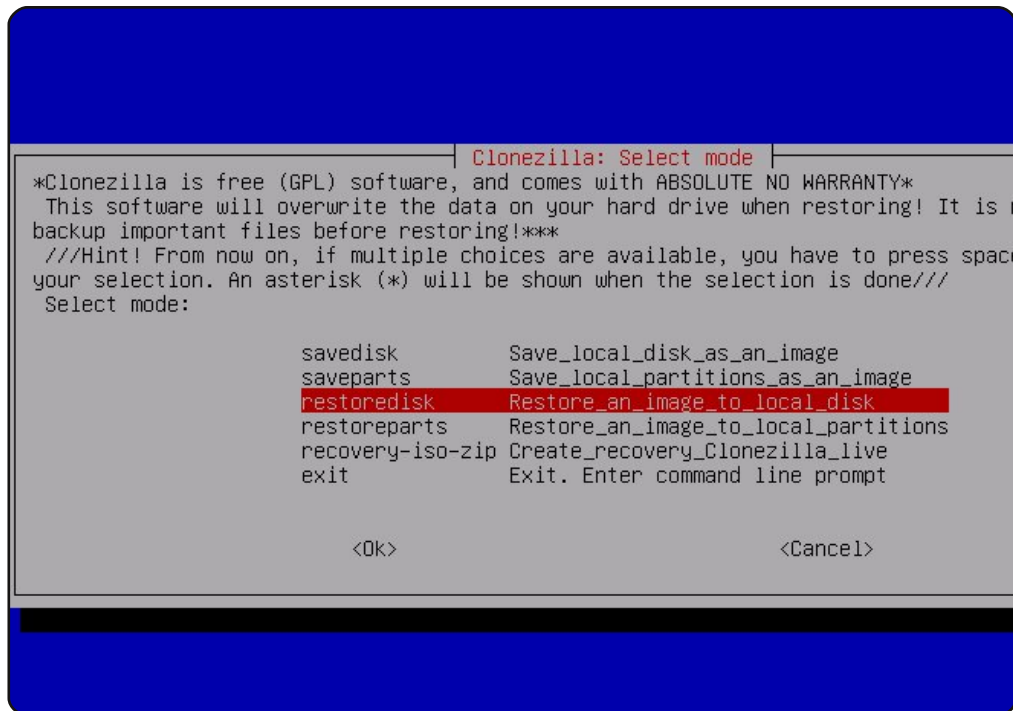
Clonezilla: Select mode

*Clonezilla is free (GPL) software, and comes with ABSOLUTE NO WARRANTY*
This software will overwrite the data on your hard drive when restoring! It is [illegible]
backup important files before restoring!***
///Hint! From now on, if multiple choices are available, you have to press spac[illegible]
your selection. An asterisk (*) will be shown when the selection is done///
Select mode:

| | |
|---|---|
| savedisk | Save_local_disk_as_an_image |
| saveparts | Save_local_partitions_as_an_image |
| restoredisk | Restore_an_image_to_local_disk |
| restoreparts | Restore_an_image_to_local_partitions |
| recovery-iso-zip | Create_recovery_Clonezilla_live |
| exit | Exit. Enter command line prompt |

<Ok> <Cancel>